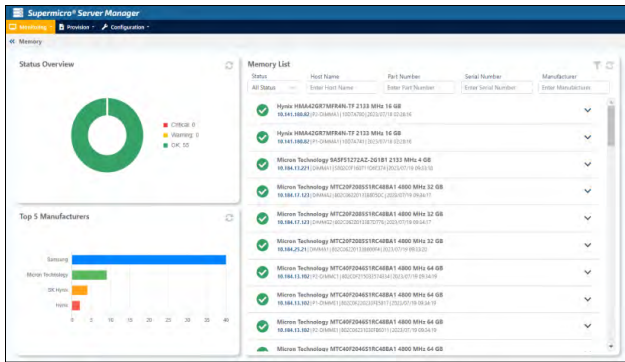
Supermicro® Server Manager

Monitoring | Provision | Configuration

« Memory

Status Overview

Critical: 0
Warning: 0
OK: 55

Top 5 Manufacturers

Samsung
Micron Technology
SK Hynix
Hynix

0 5 10 15 20 25 30 35 40

Memory List

| Status | Host Name | Part Number | Serial Number | Manufacturer |
|---|---|---|---|---|
| All Status | Enter Host Name | Enter Part Number | Enter Serial Number | Enter Manufacturer |

Hynix HMA42GR7MFR4N-TF 2133 MHz 16 GB
10.184.180.82 | P1-DIMMA1 | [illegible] | 2023/07/18 05:28:38

Hynix HMA42GR7MFR4N-TF 2133 MHz 16 GB
10.184.180.82 | P1-DIMMB1 | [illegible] | 2023/07/18 05:28:38

Micron Technology 9ASF51272AZ-2G1B1 2133 MHz 4 GB
10.184.13.221 | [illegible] | 2023/07/19 09:53:50

Micron Technology MTC20F2085S1RC48BA1 4800 MHz 32 GB
10.184.17.123 | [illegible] | 2023/07/19 09:54:17

Micron Technology MTC20F2085S1RC48BA1 4800 MHz 32 GB
10.184.17.123 | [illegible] | 2023/07/19 09:54:17

Micron Technology MTC20F2085S1RC48BA1 4800 MHz 32 GB
10.184.25.21 | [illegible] | 2023/07/19 09:53:20

Micron Technology MTC40F2046S1RC48BA1 4800 MHz 64 GB
10.184.13.102 | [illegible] | 2023/07/19 09:54:19

Micron Technology MTC40F2046S1RC48BA1 4800 MHz 64 GB
10.184.13.102 | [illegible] | 2023/07/19 09:54:19

Micron Technology MTC40F2046S1RC48BA1 4800 MHz 64 GB
10.184.13.102 | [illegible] | 2023/07/19 09:54:19

Micron Technology MTC40F2046S1RC48BA1 4800 MHz 64 GB